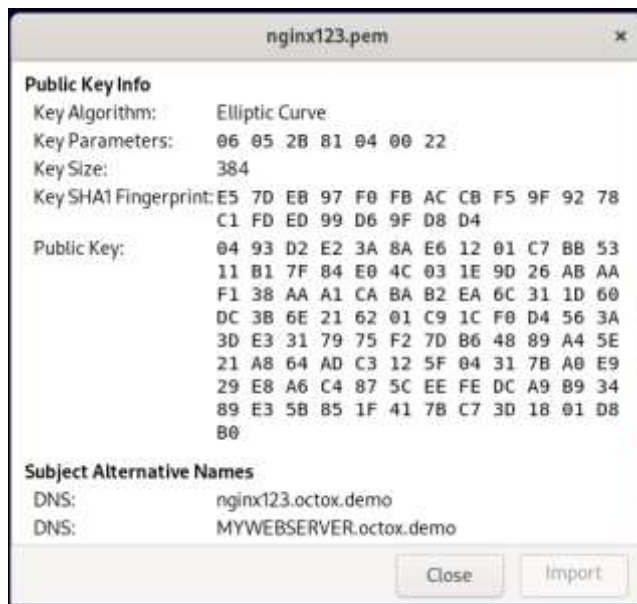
nginx123.pem

×

Public Key Info

Key Algorithm: Elliptic Curve

Key Parameters: 06 05 2B 81 04 00 22

Key Size: 384

Key SHA1 Fingerprint: E5 7D EB 97 F0 FB AC CB F5 9F 92 78 C1 FD ED 99 D6 9F D8 D4

Public Key: 04 93 D2 E2 3A 8A E6 12 01 C7 BB 53 11 B1 7F 84 E0 4C 03 1E 9D 26 AB AA F1 38 AA A1 CA BA B2 EA 6C 31 1D 60 DC 3B 6E 21 62 01 C9 1C F0 D4 56 3A 3D E3 31 79 75 F2 7D B6 48 89 A4 5E 21 A8 64 AD C3 12 5F 04 31 7B A0 E9 29 E8 A6 C4 87 5C EE FE DC A9 B9 34 89 E3 5B 85 1F 41 7B C7 3D 18 01 D8 B0

Subject Alternative Names

DNS: nginx123.octox.demo

DNS: MYWEBSERVER.octox.demo

Close

Import